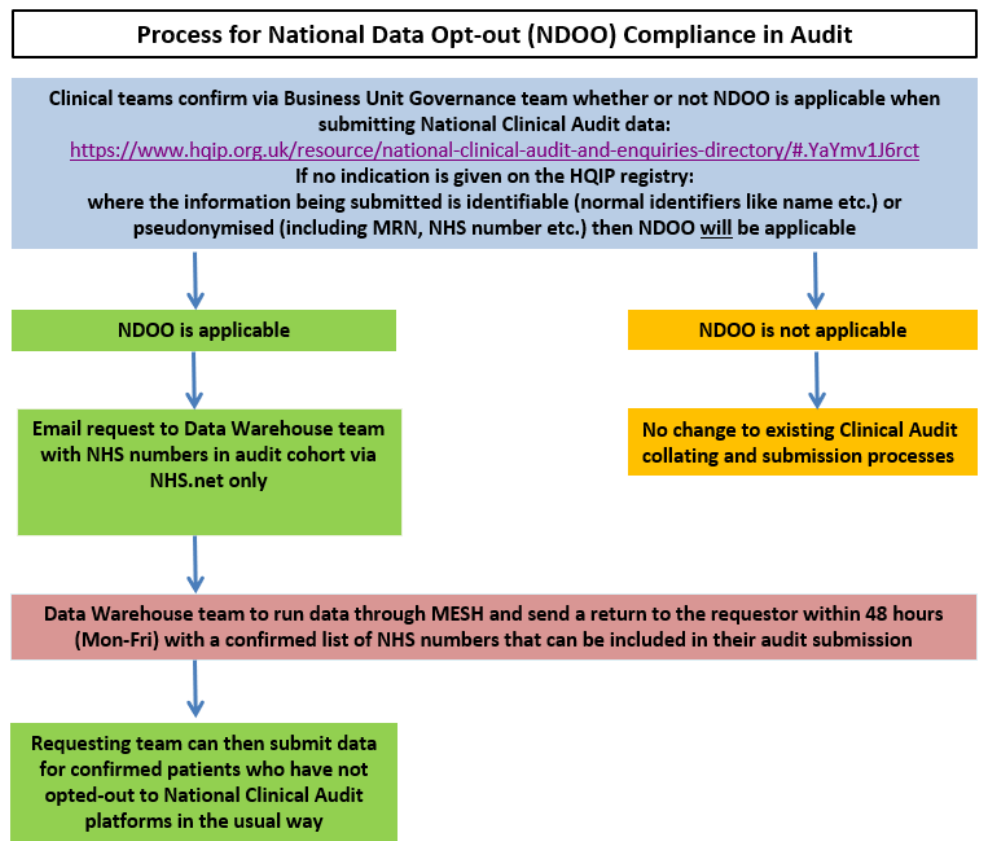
Process for National Data Opt-out (NDOO) Compliance in Audit

Clinical teams confirm via Business Unit Governance team whether or not NDOO is applicable when submitting National Clinical Audit data:
https://www.hqip.org.uk/resource/national-clinical-audit-and-enquiries-directory/#.YaYmv1J6rct
If no indication is given on the HQIP registry:
where the information being submitted is identifiable (normal identifiers like name etc.) or pseudonymised (including MRN, NHS number etc.) then NDOO will be applicable

NDOO is applicable

NDOO is not applicable

Email request to Data Warehouse team with NHS numbers in audit cohort via NHS.net only

No change to existing Clinical Audit collating and submission processes

Data Warehouse team to run data through MESH and send a return to the requestor within 48 hours (Mon-Fri) with a confirmed list of NHS numbers that can be included in their audit submission

Requesting team can then submit data for confirmed patients who have not opted-out to National Clinical Audit platforms in the usual way